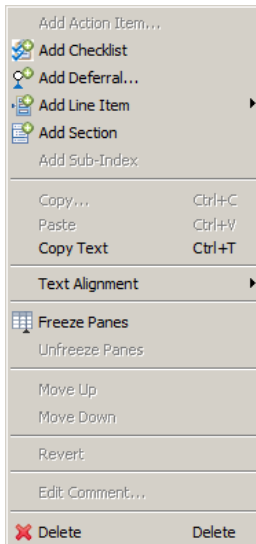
Add Action Item...
Add Checklist
Add Deferral...
Add Line Item
Add Section
Add Sub-Index

Copy... Ctrl+C
Paste Ctrl+V
Copy Text Ctrl+T

Text Alignment

Freeze Panes
Unfreeze Panes

Move Up
Move Down

Revert

Edit Comment...

Delete Delete